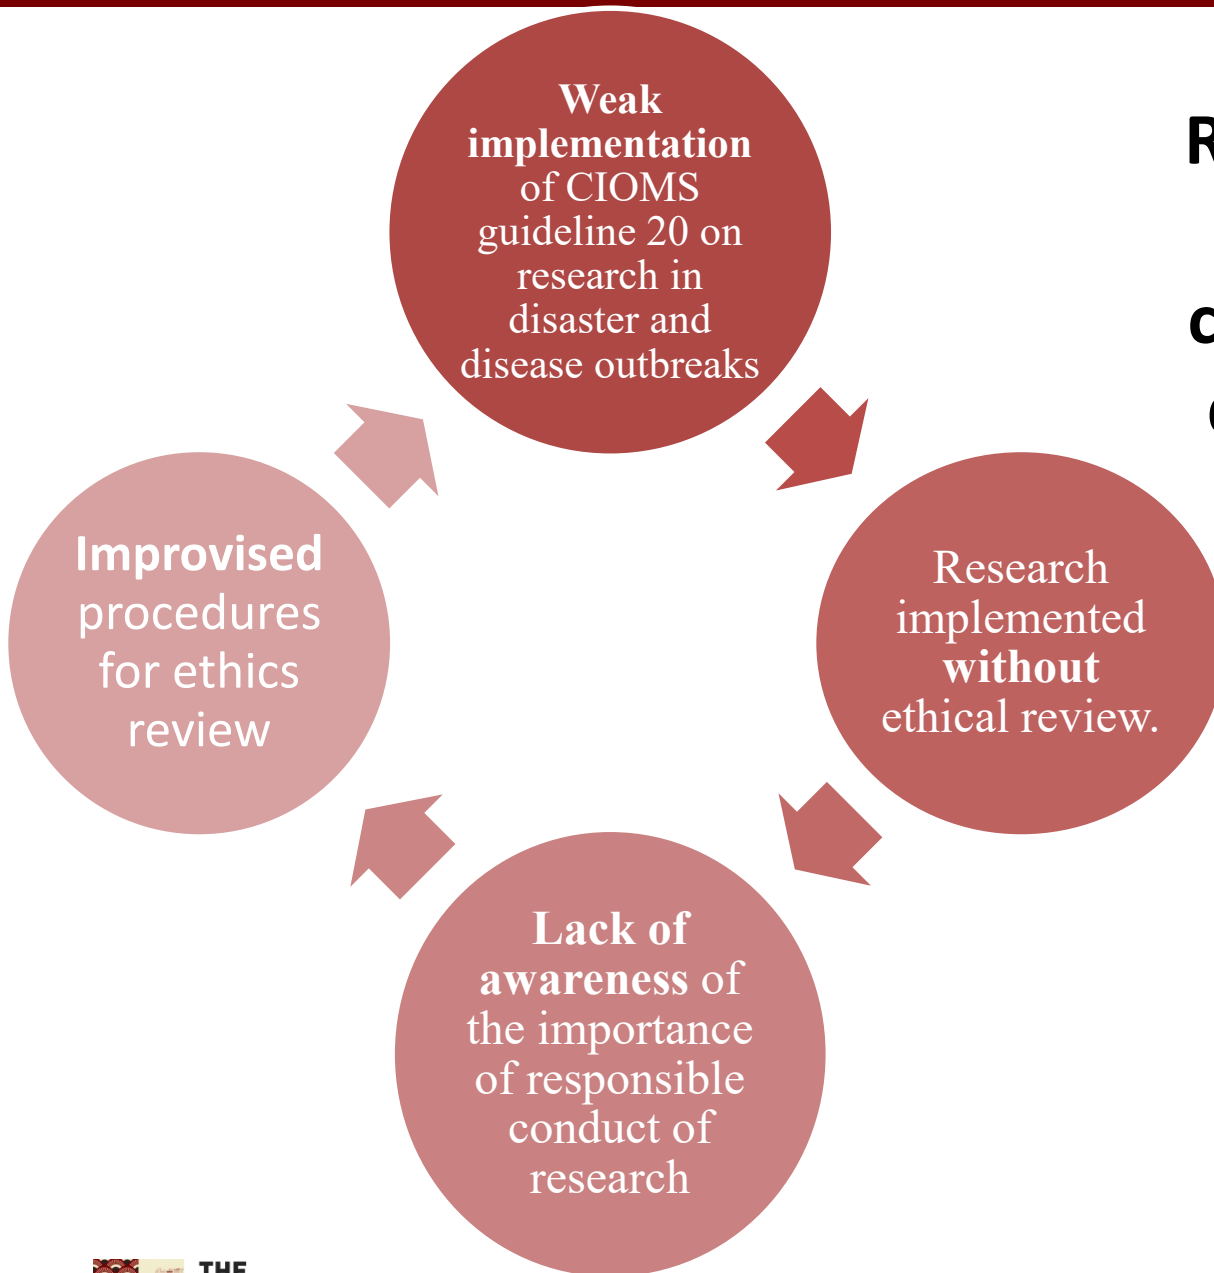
Weak implementation of CIOMS guideline 20 on research in disaster and disease outbreaks

R

c

Research implemented without ethical review.

Lack of awareness of the importance of responsible conduct of research

Improvised procedures for ethics review

THE